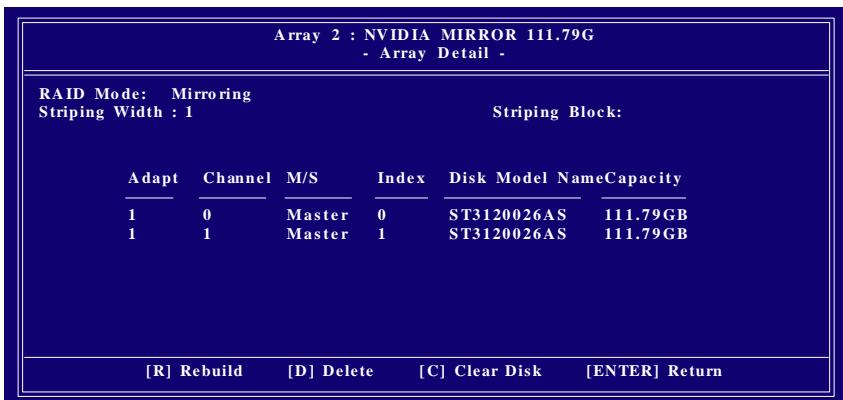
Array 2 : NVIDIA MIRROR 111.79G
- Array Detail -

RAID Mode: Mirroring
Striping Width : 1

Striping Block:

| Adapt | Channel | M/S | Index | Disk Model Name | Capacity |
|---|---|---|---|---|---|
| 1 | 0 | Master | 0 | ST3120026AS | 111.79GB |
| 1 | 1 | Master | 1 | ST3120026AS | 111.79GB |

[R] Rebuild [D] Delete [C] Clear Disk [ENTER] Return